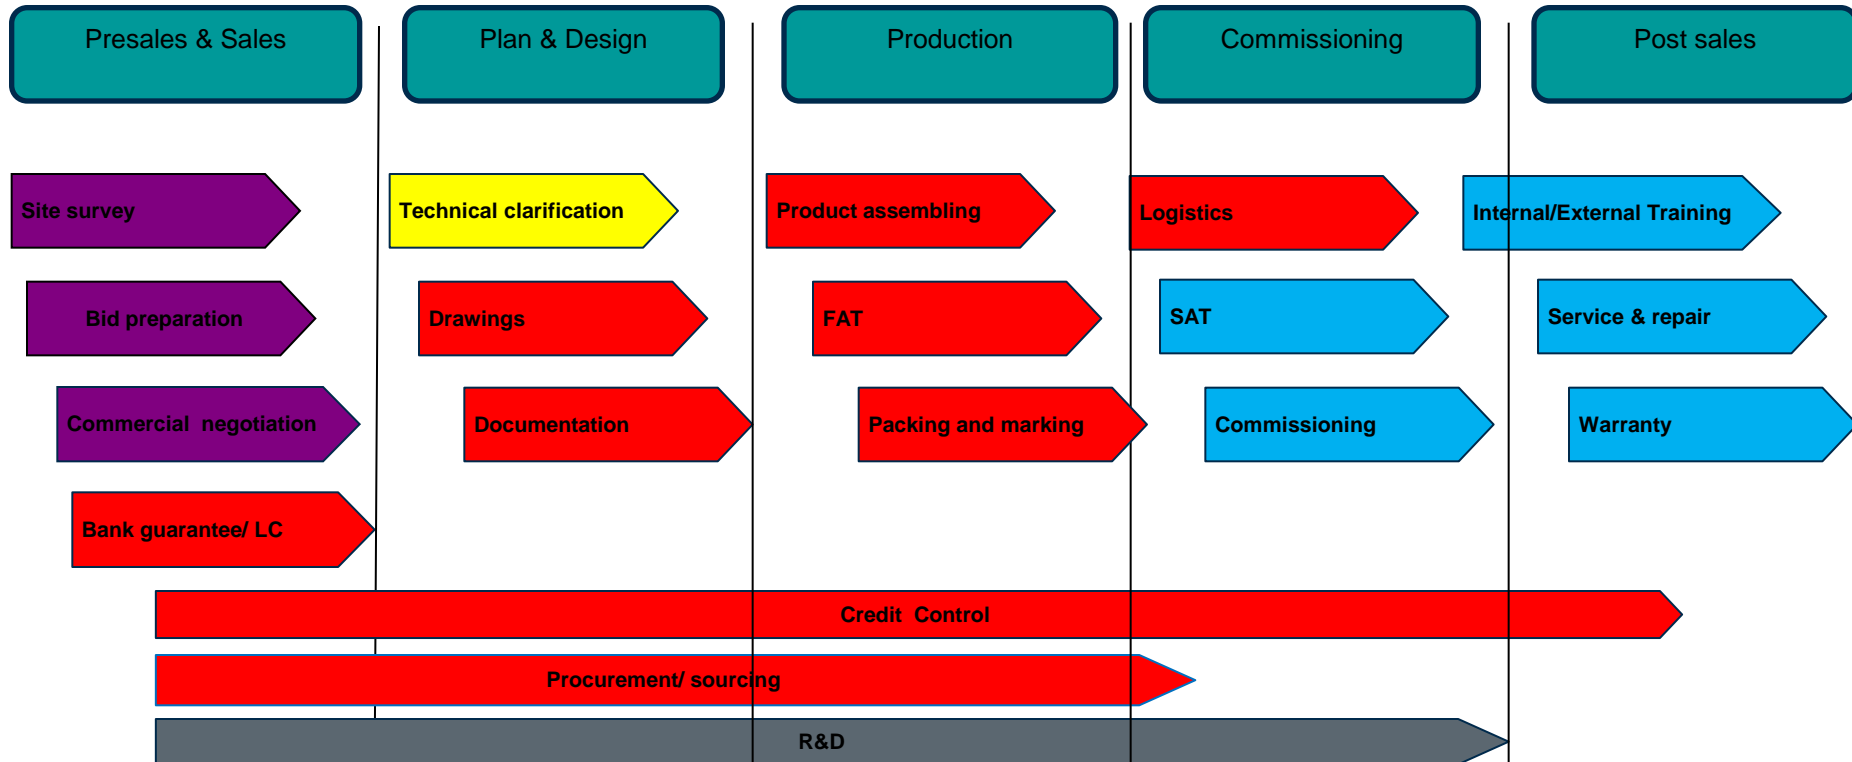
Presales & Sales

Plan & Design

Production

Commissioning

Post sales

Site survey

Bid preparation

Commercial negotiation

Bank guarantee/ LC

Technical clarification

Drawings

Documentation

Product assembling

FAT

Packing and marking

Logistics

SAT

Commissioning

Internal/External Training

Service & repair

Warranty

Credit Control

Procurement/ sourcing

R&D